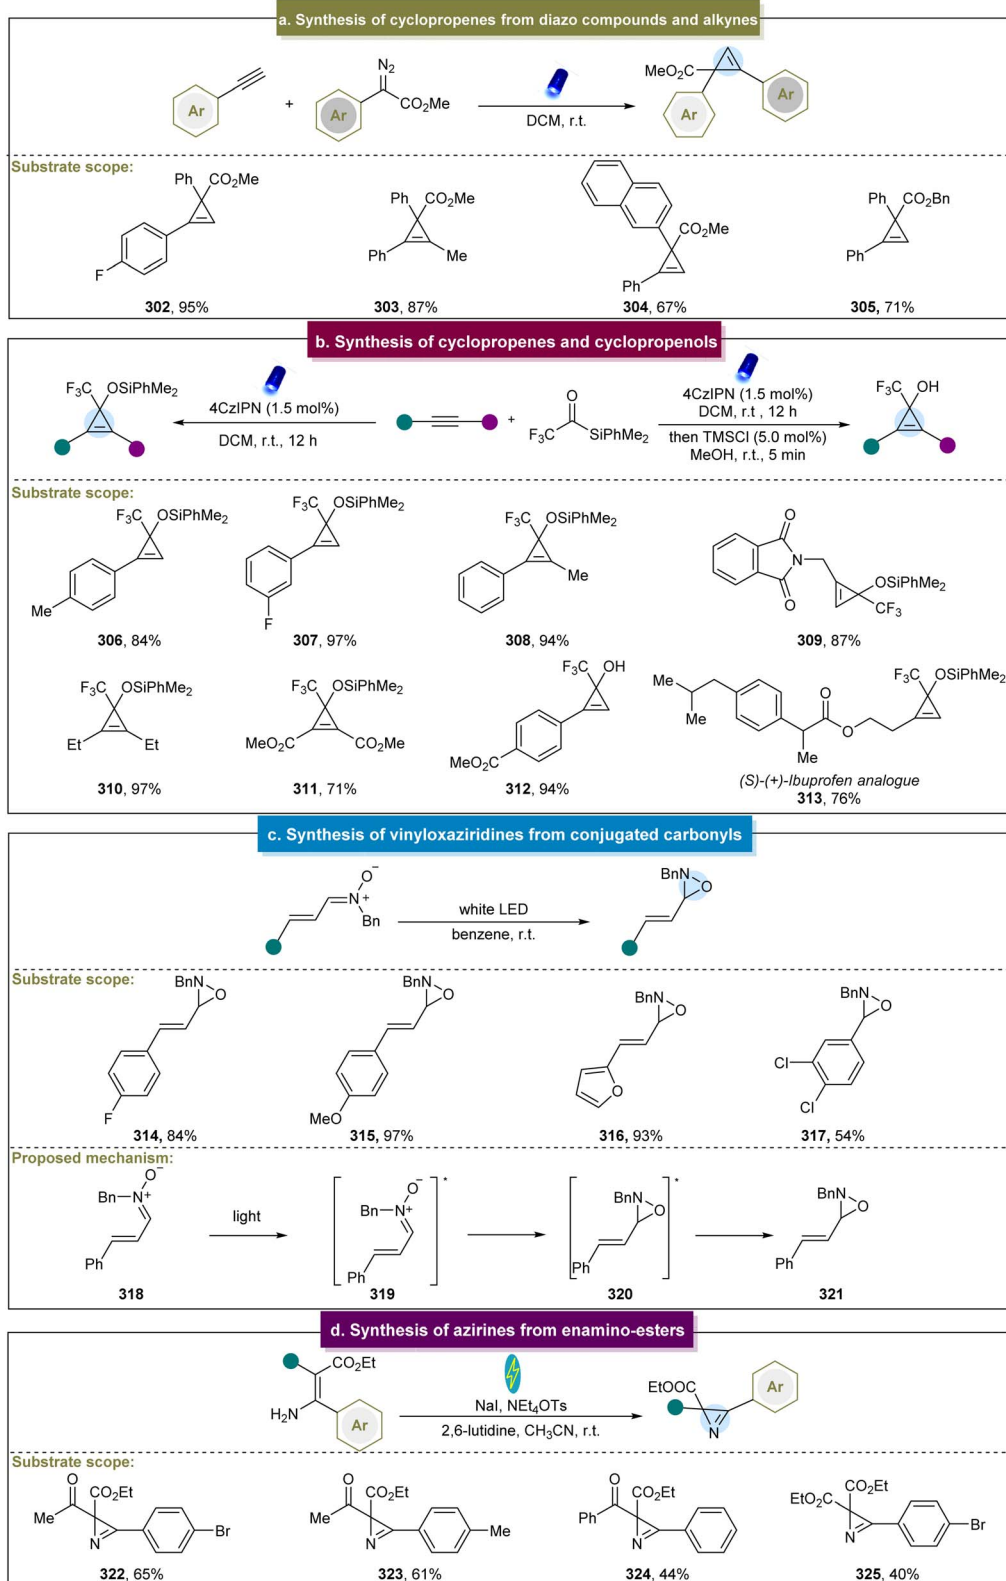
a. Synthesis of cyclopropenes from diazo compounds and alkynes

Ar + $N_2$ Ar $CO_2Me$ DCM, r.t. $MeO_2C$ Ar Ar

Substrate scope:

Ph $CO_2Me$ F **302**, 95%

Ph $CO_2Me$ Ph Me **303**, 87%

$CO_2Me$ Ph **304**, 67%

Ph $CO_2Bn$ Ph **305**, 71%

b. Synthesis of cyclopropenes and cyclopropenols

$F_3C$ $OSiPhMe_2$ 4CzIPN (1.5 mol%) DCM, r.t., 12 h + O $F_3C$ $SiPhMe_2$ 4CzIPN (1.5 mol%) DCM, r.t , 12 h then TMSCl (5.0 mol%) MeOH, r.t., 5 min $F_3C$ OH

Substrate scope:

$F_3C$ $OSiPhMe_2$ Me **306**, 84%

$F_3C$ $OSiPhMe_2$ F **307**, 97%

$F_3C$ $OSiPhMe_2$ Me **308**, 94%

O N O $OSiPhMe_2$ $CF_3$ **309**, 87%

$F_3C$ $OSiPhMe_2$ Et Et **310**, 97%

$F_3C$ $OSiPhMe_2$ $MeO_2C$ $CO_2Me$ **311**, 71%

$F_3C$ OH $MeO_2C$ **312**, 94%

Me Me O O Me $F_3C$ $OSiPhMe_2$ (S)-(+)-Ibuprofen analogue **313**, 76%

c. Synthesis of vinyloxaziridines from conjugated carbonyls

$O^-$ N+ Bn white LED benzene, r.t. BnN O

Substrate scope:

BnN O F **314**, 84%

BnN O MeO **315**, 97%

BnN O O **316**, 93%

BnN O Cl Cl **317**, 54%

Proposed mechanism:

Bn—N+ $O^-$ Ph **318** light Bn—N+ O Ph **319** * BnN O Ph **320** * BnN O Ph **321**

d. Synthesis of azirines from enamino-esters

$CO_2Et$ $H_2N$ Ar NaI, $NEt_4OTs$ 2,6-lutidine, $CH_3CN$, r.t. EtOOC N Ar

Substrate scope:

O Me $CO_2Et$ N Br **322**, 65%

O Me $CO_2Et$ N Me **323**, 61%

O Ph $CO_2Et$ N **324**, 44%

$EtO_2C$ $CO_2Et$ N Br **325**, 40%